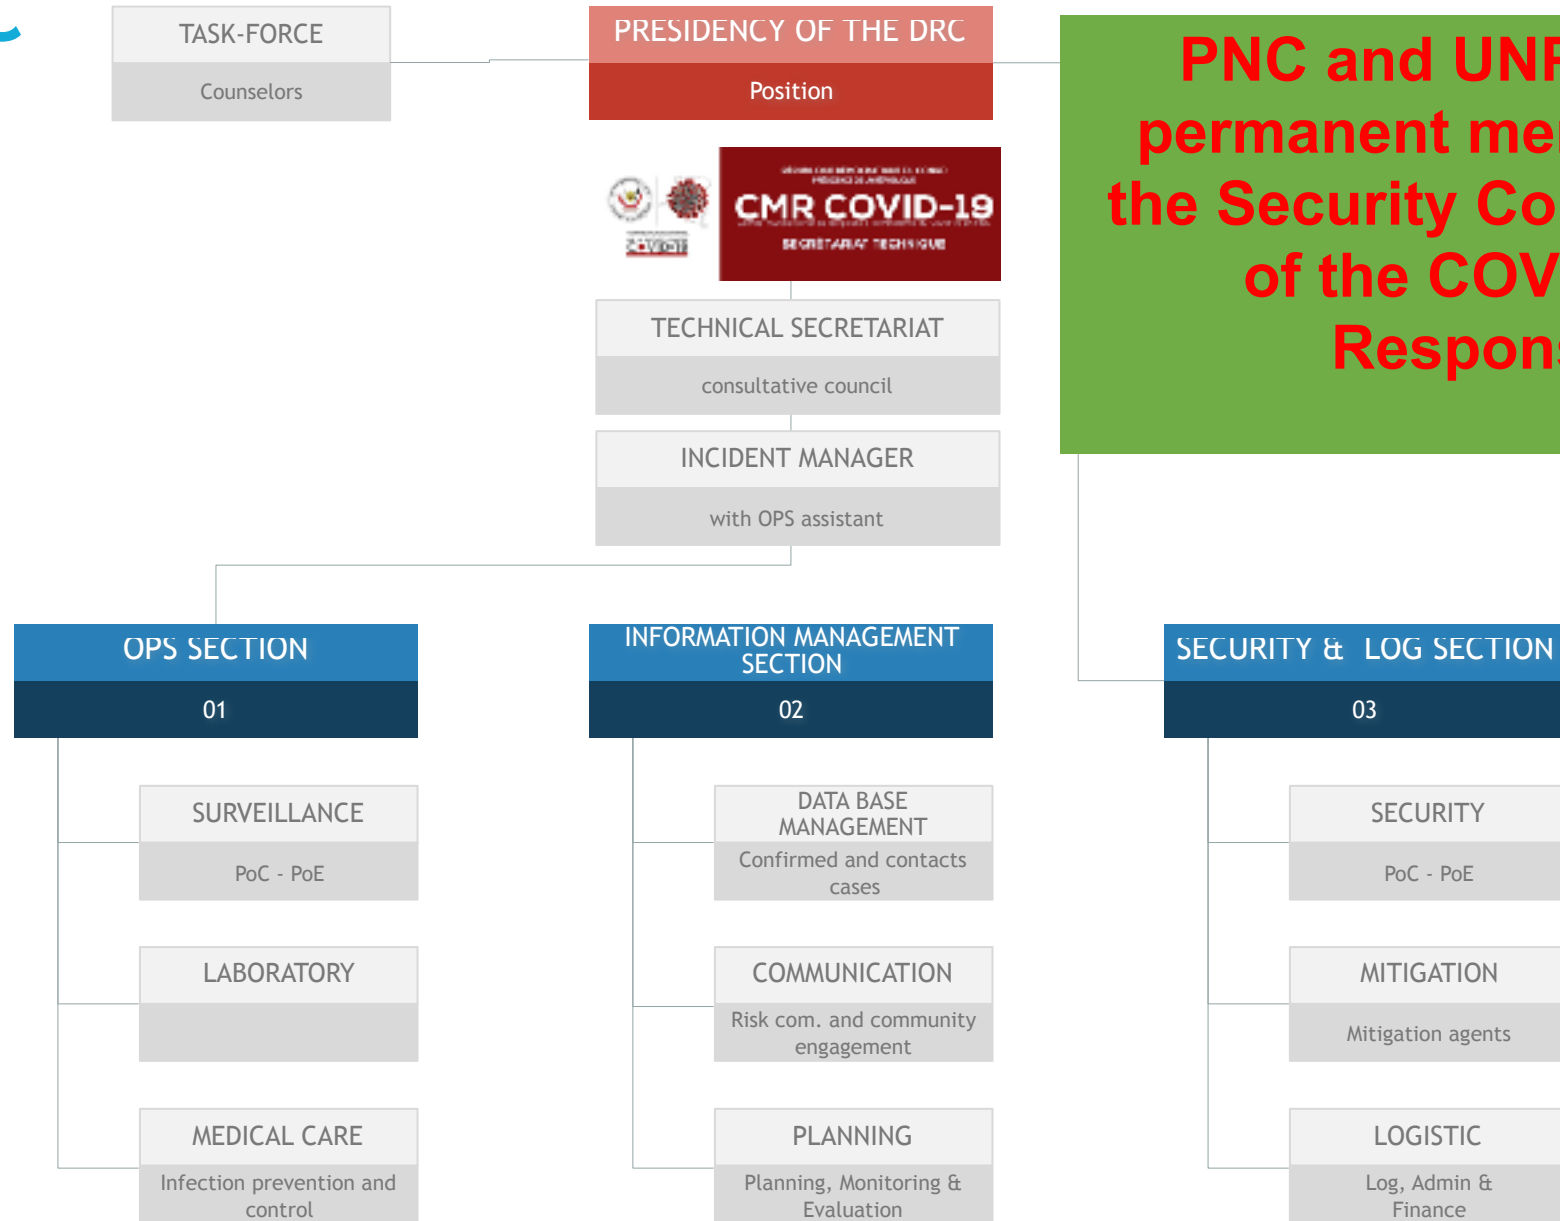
TASK-FORCE

Counselors

PRESIDENCY OF THE DRC

Position

PNC and UN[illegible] permanent me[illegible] the Security Co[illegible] of the COV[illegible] Respon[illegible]

CMR COVID-19

SECRETARIAT TECHNIQUE

TECHNICAL SECRETARIAT

consultative council

INCIDENT MANAGER

with OPS assistant

OPS SECTION

01

INFORMATION MANAGEMENT SECTION

02

SECURITY & LOG SECTION

03

SURVEILLANCE

PoC - PoE

DATA BASE MANAGEMENT

Confirmed and contacts cases

SECURITY

PoC - PoE

LABORATORY

COMMUNICATION

Risk com. and community engagement

MITIGATION

Mitigation agents

MEDICAL CARE

Infection prevention and control

PLANNING

Planning, Monitoring & Evaluation

LOGISTIC

Log, Admin & Finance